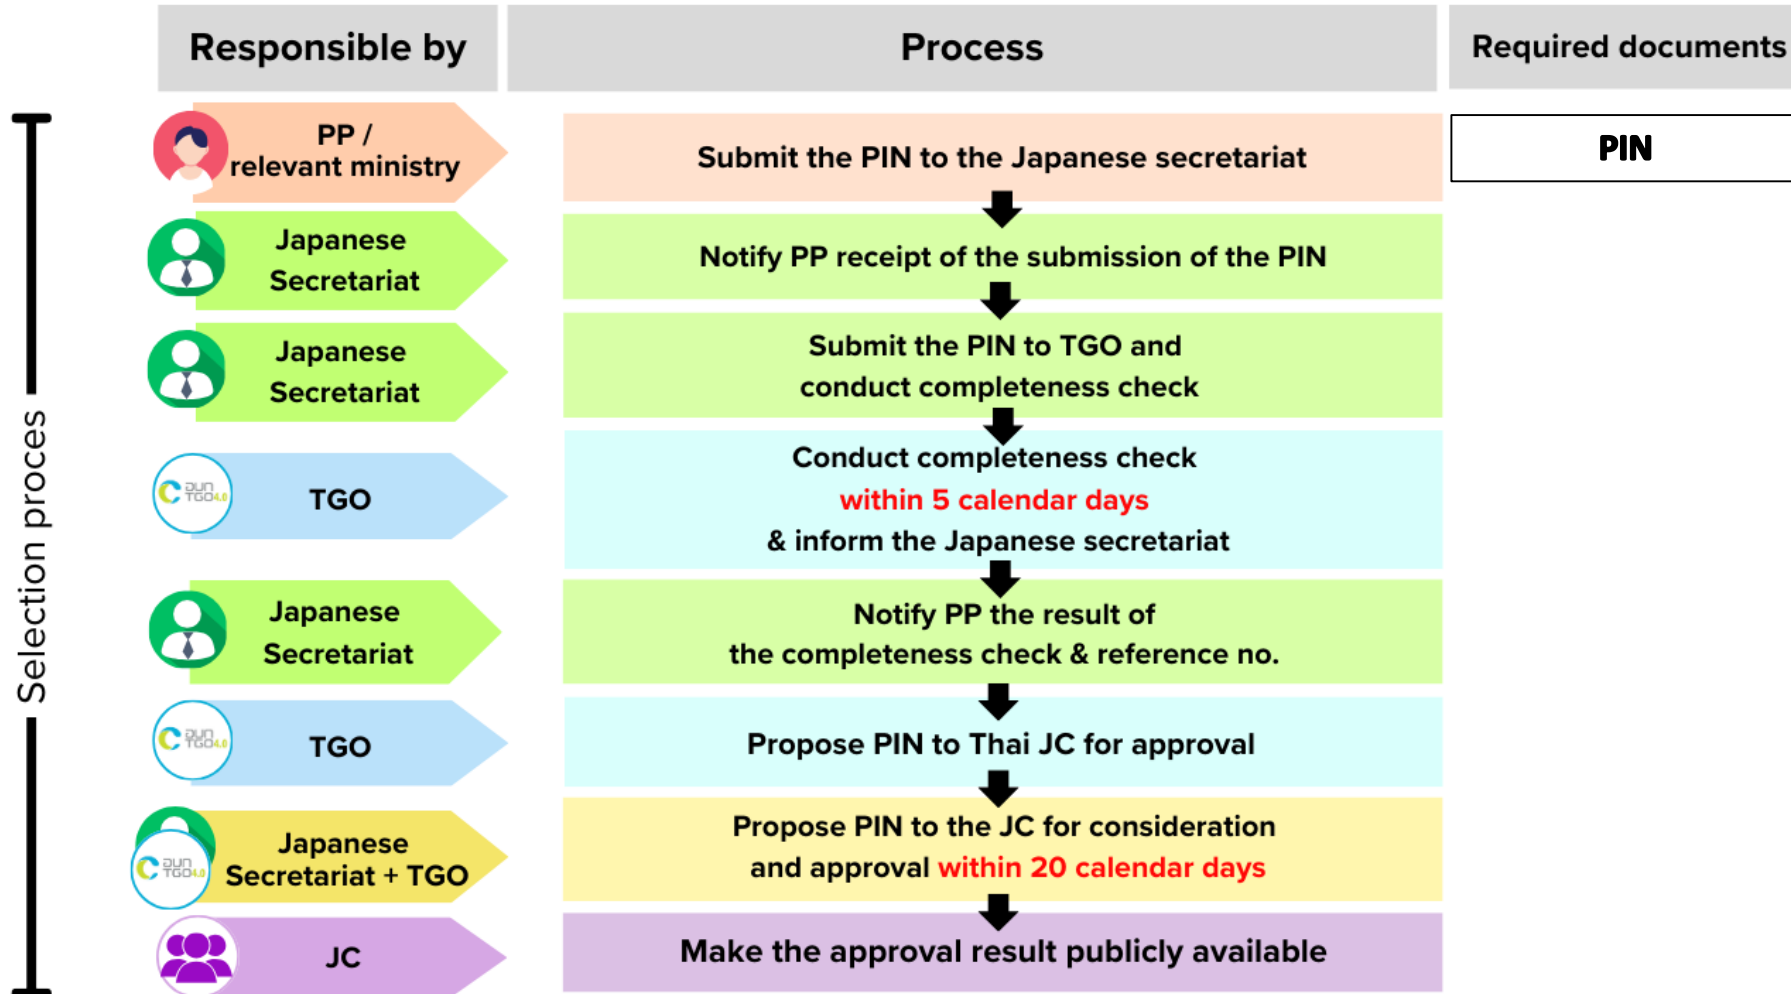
Selection proces

| Responsible by | Process | Required documents |
|---|---|---|
| PP / relevant ministry | Submit the PIN to the Japanese secretariat | PIN |
| Japanese Secretariat | Notify PP receipt of the submission of the PIN | |
| Japanese Secretariat | Submit the PIN to TGO and conduct completeness check | |
| TGO | Conduct completeness check within 5 calendar days & inform the Japanese secretariat | |
| Japanese Secretariat | Notify PP the result of the completeness check & reference no. | |
| TGO | Propose PIN to Thai JC for approval | |
| Japanese Secretariat + TGO | Propose PIN to the JC for consideration and approval within 20 calendar days | |
| JC | Make the approval result publicly available | |

อบก TGO4.0